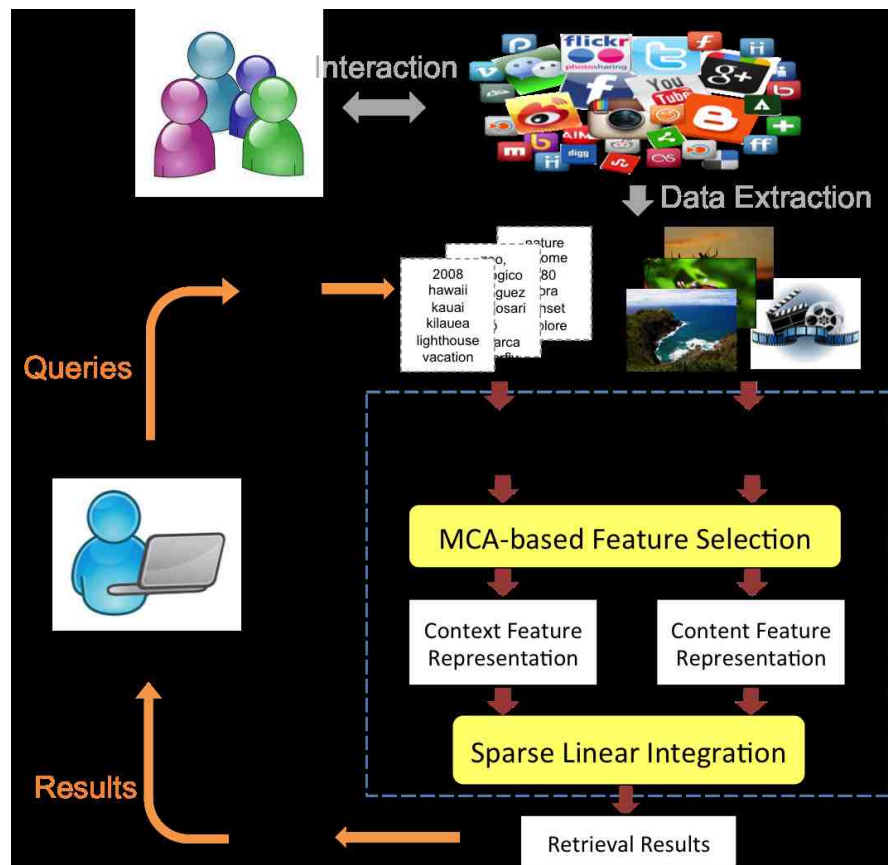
Interaction

flickr

Data Extraction

2008
hawaii
kauai
kilauea
lighthouse
vacation

Queries

MCA-based Feature Selection

Context Feature Representation

Content Feature Representation

Sparse Linear Integration

Results

Retrieval Results